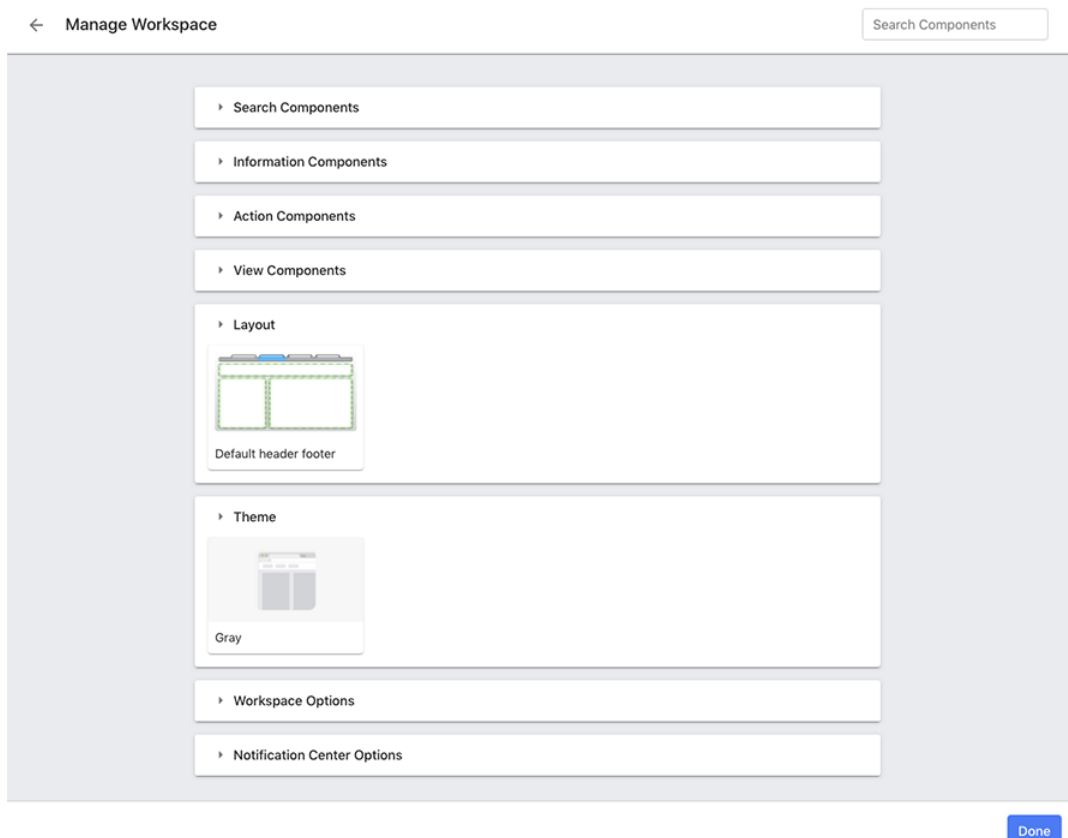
← Manage Workspace

Search Components

Search Components

Information Components

Action Components

View Components

Layout

Default header footer

Theme

Gray

Workspace Options

Notification Center Options

Done